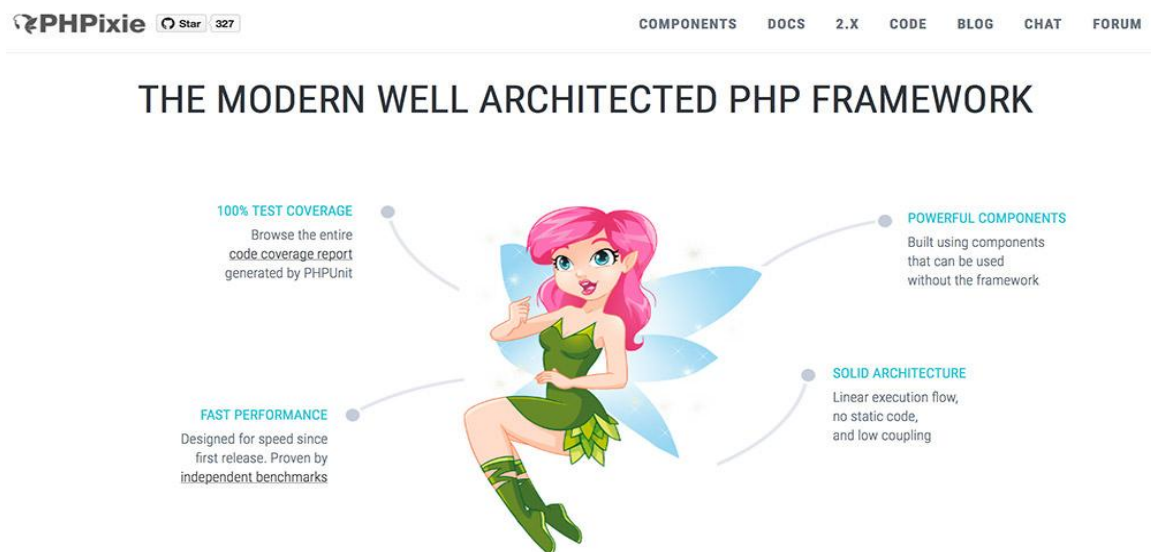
PHPixie Star 327

COMPONENTS DOCS 2.X CODE BLOG CHAT FORUM

THE MODERN WELL ARCHITECTED PHP FRAMEWORK

100% TEST COVERAGE
Browse the entire code coverage report generated by PHPUnit

POWERFUL COMPONENTS
Built using components that can be used without the framework

SOLID ARCHITECTURE
Linear execution flow, no static code, and low coupling

FAST PERFORMANCE
Designed for speed since first release. Proven by independent benchmarks